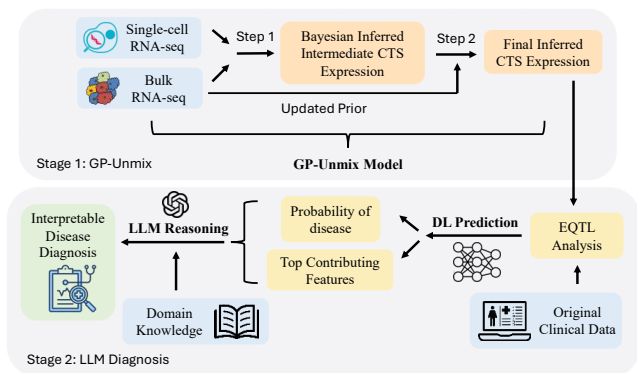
Single-cell RNA-seq

Bulk RNA-seq

Step 1

Bayesian Inferred Intermediate CTS Expression

Step 2

Final Inferred CTS Expression

Updated Prior

Stage 1: GP-Unmix

GP-Unmix Model

Interpretable Disease Diagnosis

LLM Reasoning

Probability of disease

Top Contributing Features

DL Prediction

EQTL Analysis

Domain Knowledge

Original Clinical Data

Stage 2: LLM Diagnosis